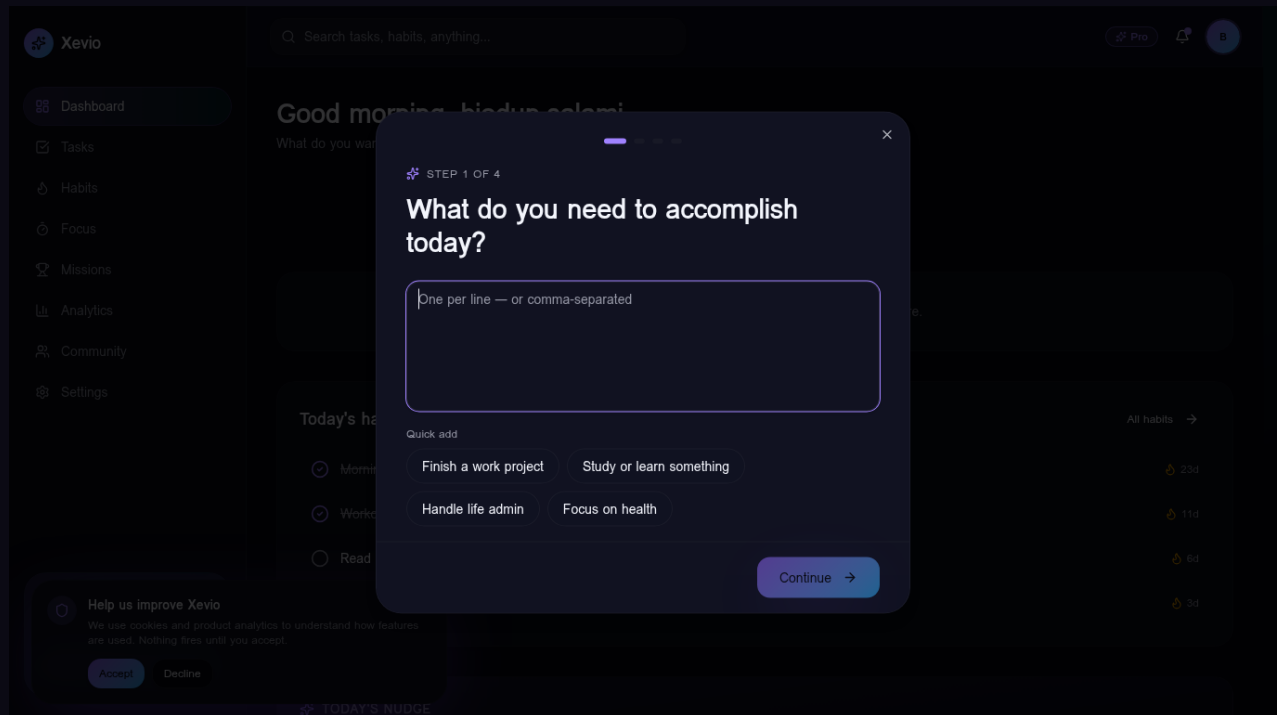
Xevio

Search tasks, habits, anything...

Pro

B

Dashboard
Tasks
Habits
Focus
Missions
Analytics
Community
Settings

Good morning, biodun salami
What do you wan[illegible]

STEP 1 OF 4

What do you need to accomplish today?

One per line — or comma-separated

Quick add

Finish a work project
Study or learn something
Handle life admin
Focus on health

Continue

Today's ha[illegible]
All habits
Mornin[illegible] 23d
Worko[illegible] 11d
Read 6d
3d

Help us improve Xevio
We use cookies and product analytics to understand how features are used. Nothing fires until you accept.
Accept
Decline

TODAY'S NUDGE